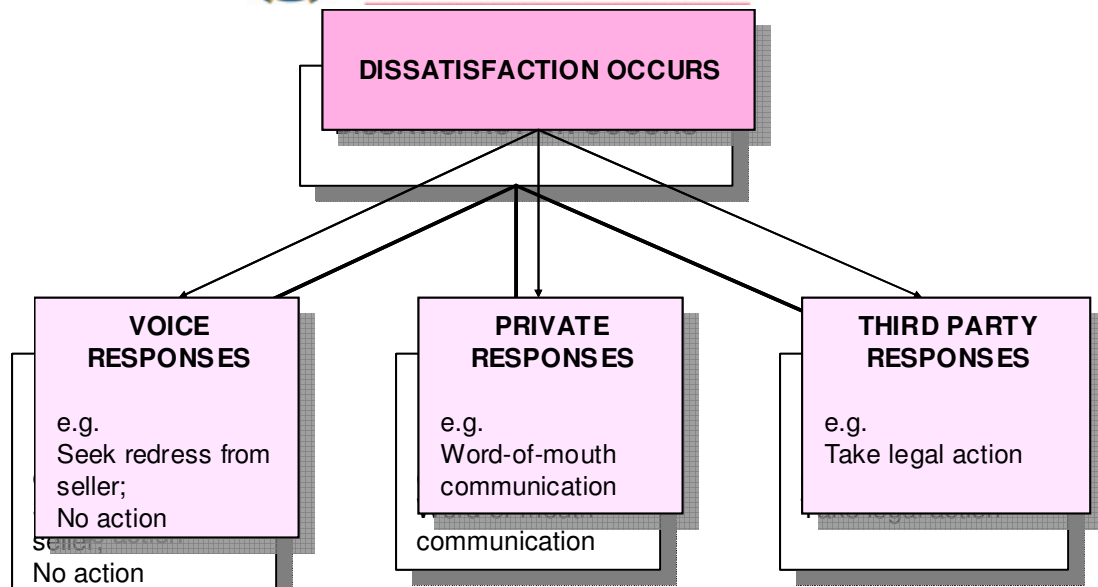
DISSATISFACTION OCCURS

VOICE RESPONSES

e.g.
Seek redress from seller;
No action

seller;
No action

PRIVATE RESPONSES

e.g.
Word-of-mouth communication

communication

THIRD PARTY RESPONSES

e.g.
Take legal action